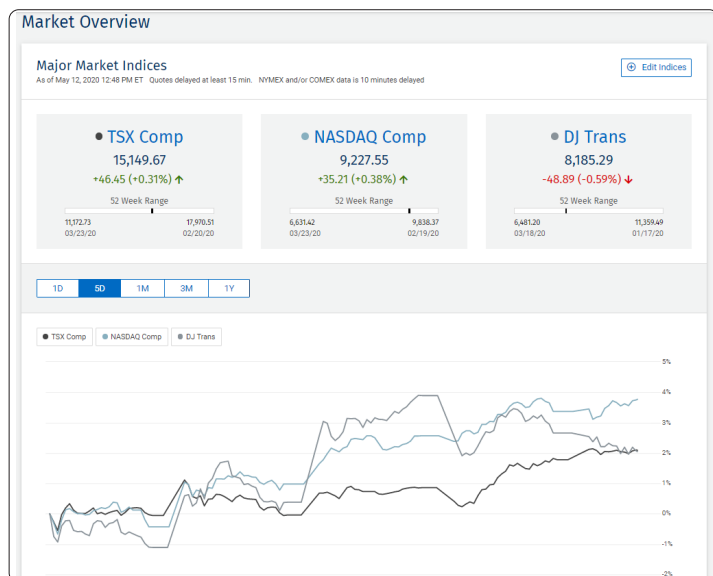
Market Overview

Major Market Indices

As of May 12, 2020 12:48 PM ET Quotes delayed at least 15 min. NYMEX and/or COMEX data is 10 minutes delayed

Edit Indices

TSX Comp
15,149.67
+46.45 (+0.31%)
52 Week Range
11,172.73 03/23/20
17,970.51 02/20/20

NASDAQ Comp
9,227.55
+35.21 (+0.38%)
52 Week Range
6,631.42 03/23/20
9,838.37 02/19/20

DJ Trans
8,185.29
-48.89 (-0.59%)
52 Week Range
6,481.20 03/18/20
11,359.49 01/17/20

1D 5D 1M 3M 1Y

TSX Comp NASDAQ Comp DJ Trans

5%
4%
3%
2%
1%
0%
-1%
-2%